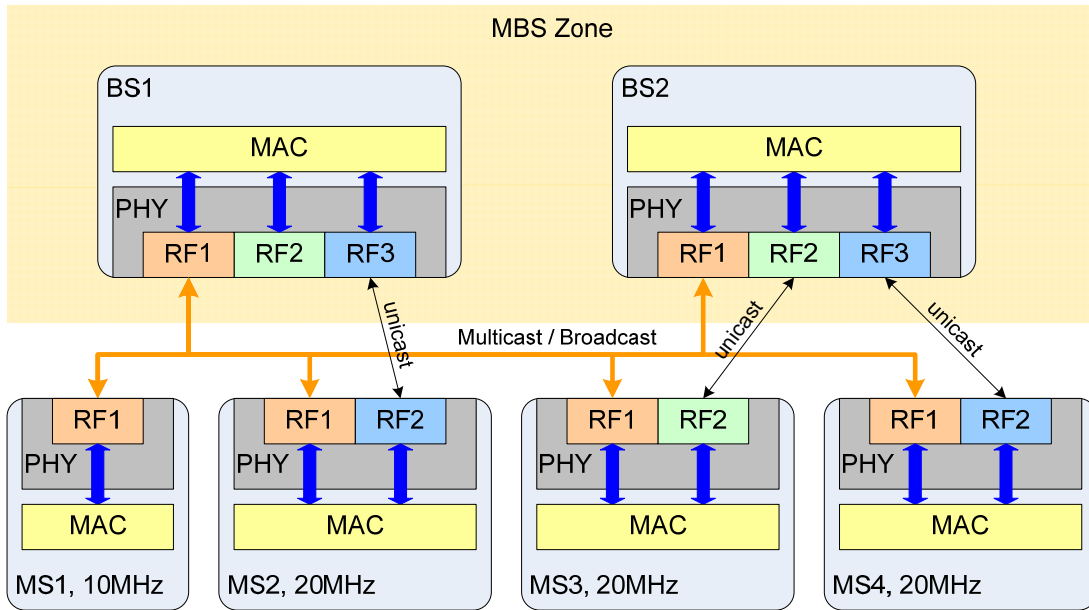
MBS Zone

BS1

MAC

PHY

RF1 RF2 RF3

BS2

MAC

PHY

RF1 RF2 RF3

unicast

Multicast / Broadcast

unicast

unicast

RF1

PHY

MAC

MS1, 10MHz

RF1 RF2

PHY

MAC

MS2, 20MHz

RF1 RF2

PHY

MAC

MS3, 20MHz

RF1 RF2

PHY

MAC

MS4, 20MHz